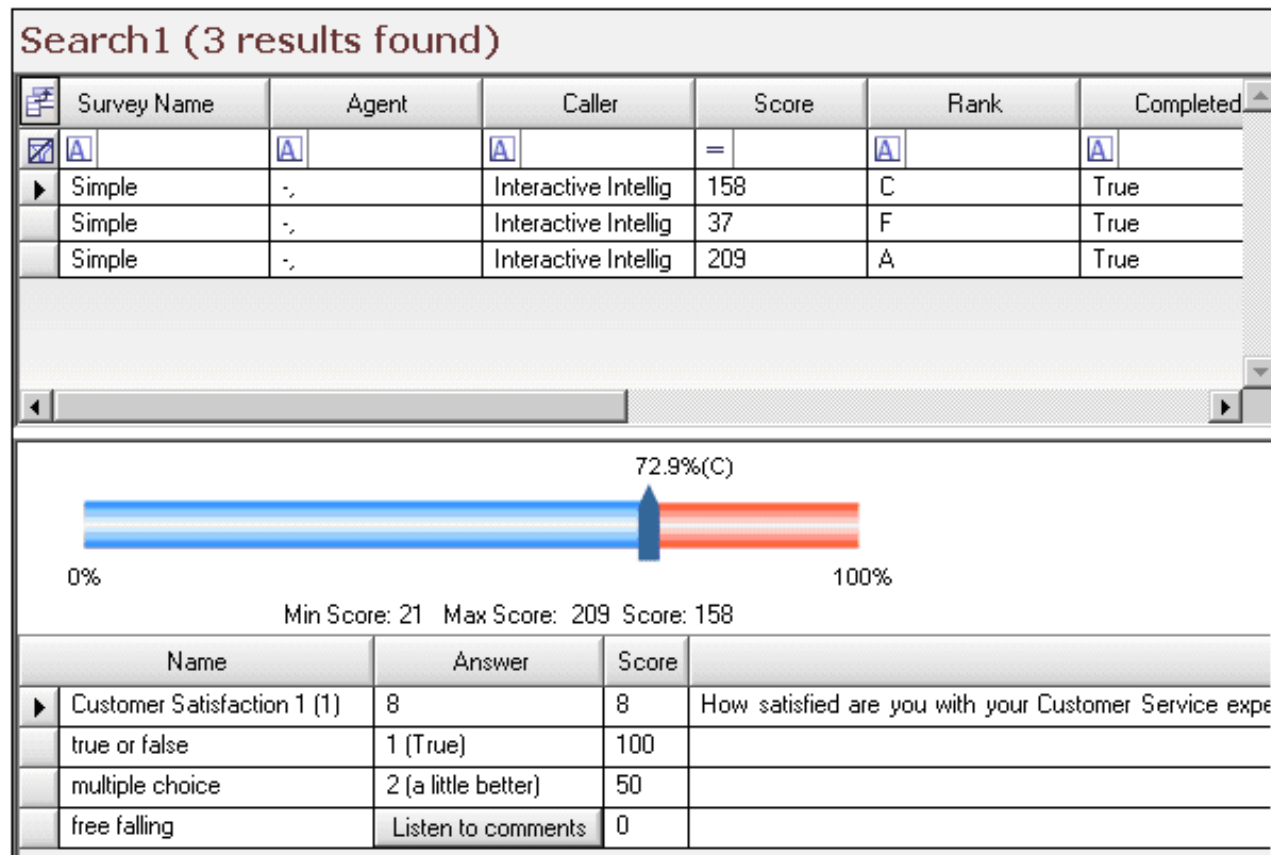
Search1 (3 results found)

| Survey Name | Agent | Caller | Score | Rank | Completed |
|---|---|---|---|---|---|
| A | A | A | = | A | A |
| Simple | -, | Interactive Intellig | 158 | C | True |
| Simple | -, | Interactive Intellig | 37 | F | True |
| Simple | -, | Interactive Intellig | 209 | A | True |

72.9%(C)

0%

100%

Min Score: 21 Max Score: 209 Score: 158

| Name | Answer | Score | |
|---|---|---|---|
| Customer Satisfaction 1 (1) | 8 | 8 | How satisfied are you with your Customer Service expe |
| true or false | 1 (True) | 100 | |
| multiple choice | 2 (a little better) | 50 | |
| free falling | Listen to comments | 0 | |